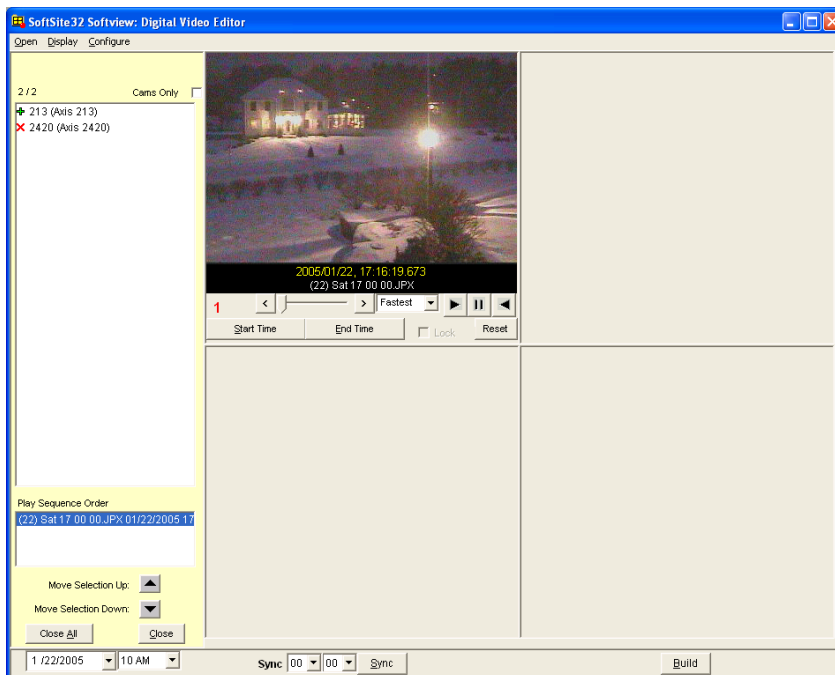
SoftSite32 Softview: Digital Video Editor

Open Display Configure

2 / 2 Cams Only

213 (Axis 213)
2420 (Axis 2420)

2005/01/22, 17:16:19.673
(22) Sat 17 00 00.JPX

1 < > Fastest

Start Time End Time Lock Reset

Play Sequence Order

(22) Sat 17 00 00.JPX 01/22/2005 17

Move Selection Up:

Move Selection Down:

Close All Close

1 /22/2005 10 AM

Sync 00 00 Sync

Build